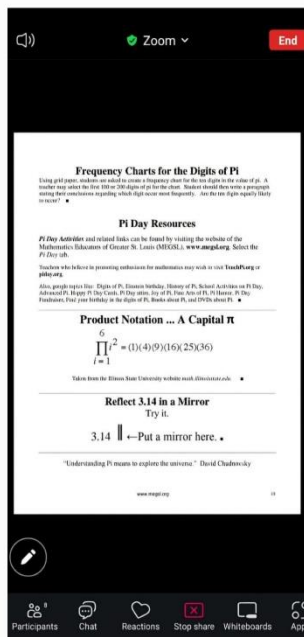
Zoom

End

Frequency Charts for the Digits of Pi

Using grid paper, students are asked to create a frequency chart for the ten digits in the value of pi. A teacher may select the first 100 or 200 digits of pi for the chart. Student should then write a paragraph stating their conclusions regarding which digit occur most frequently. Are the ten digits equally likely to occur? ■

Pi Day Resources

Pi Day Activities and related links can be found by visiting the website of the Mathematics Educators of Greater St. Louis (MEGSL), www.megsl.org. Select the Pi Day tab.

Teachers who believe in promoting enthusiasm for mathematics may wish to visit TeachPi.org or piday.org.

Also, google topics like: Digits of Pi, Einstein birthday, History of Pi, School Activities on Pi Day, Advanced Pi, Happy Pi Day Cards, Pi Day attire, Joy of Pi, Fine Arts of Pi, Pi Humor, Pi Day Fundraises, Find your birthday in the digits of Pi, Books about Pi, and DVDs about Pi. ■

Product Notation ... A Capital π

$\prod_{i=1}^{6} i^2 = (1)(4)(9)(16)(25)(36)$

Taken from the Illinois State University website math.illinoisstate.edu ■

Reflect 3.14 in a Mirror
Try it.

3.14 ‖ ←Put a mirror here. ■

"Understanding Pi means to explore the universe." David Chudnovsky

www.megsl.org

19

Participants Chat Reactions Stop share Whiteboards App